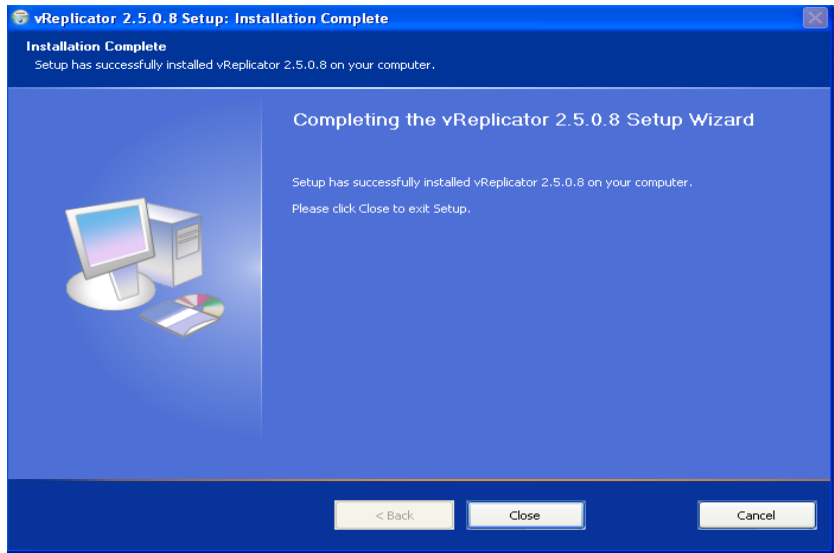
vReplicator 2.5.0.8 Setup: Installation Complete

Installation Complete
Setup has successfully installed vReplicator 2.5.0.8 on your computer.

Completing the vReplicator 2.5.0.8 Setup Wizard

Setup has successfully installed vReplicator 2.5.0.8 on your computer.

Please click Close to exit Setup.

< Back
Close
Cancel